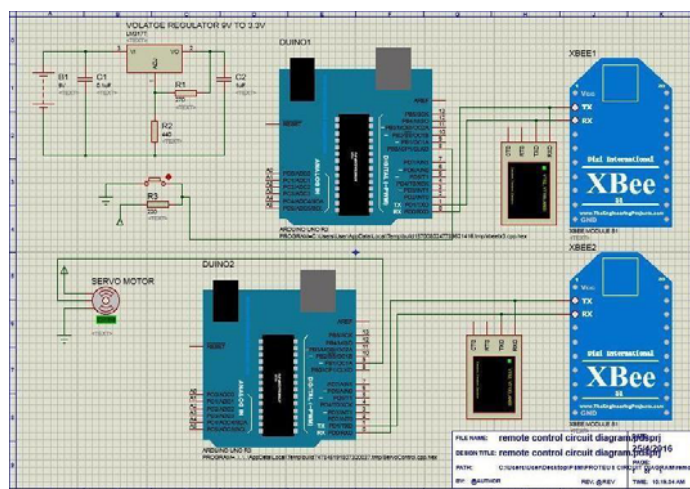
VOLATGE REGULATOR 9V TO 3.3V

DUINO1

XBEE1

B1
9V

C1
0.1uF

C2
1uF

R1
270

R2
440

R3
330

VI
VO

VCC
TX
RX

Digi International
XBee

www.TheEngineeringProjects.com
GND

XBEE MODULE S1

AREF

RESET

ARDUINO UNO R3

TX
RX

XBEE2

SERVO MOTOR

DUINO2

Digi International
XBee

www.TheEngineeringProjects.com

XBEE MODULE S1

ARDUINO UNO R3

FILE NAME: remote control circuit diagram.pdsprj

DESIGN TITLE: remote control circuit diagram.pdsprj

DATE: 2/24/2016

PATH: C:\Users\User\Desktop\PROTEUS CIRCUIT DIAGRAM\

PAGE:

BY: @AUTHOR

REV: @REV

TIME: 10:16:34 AM